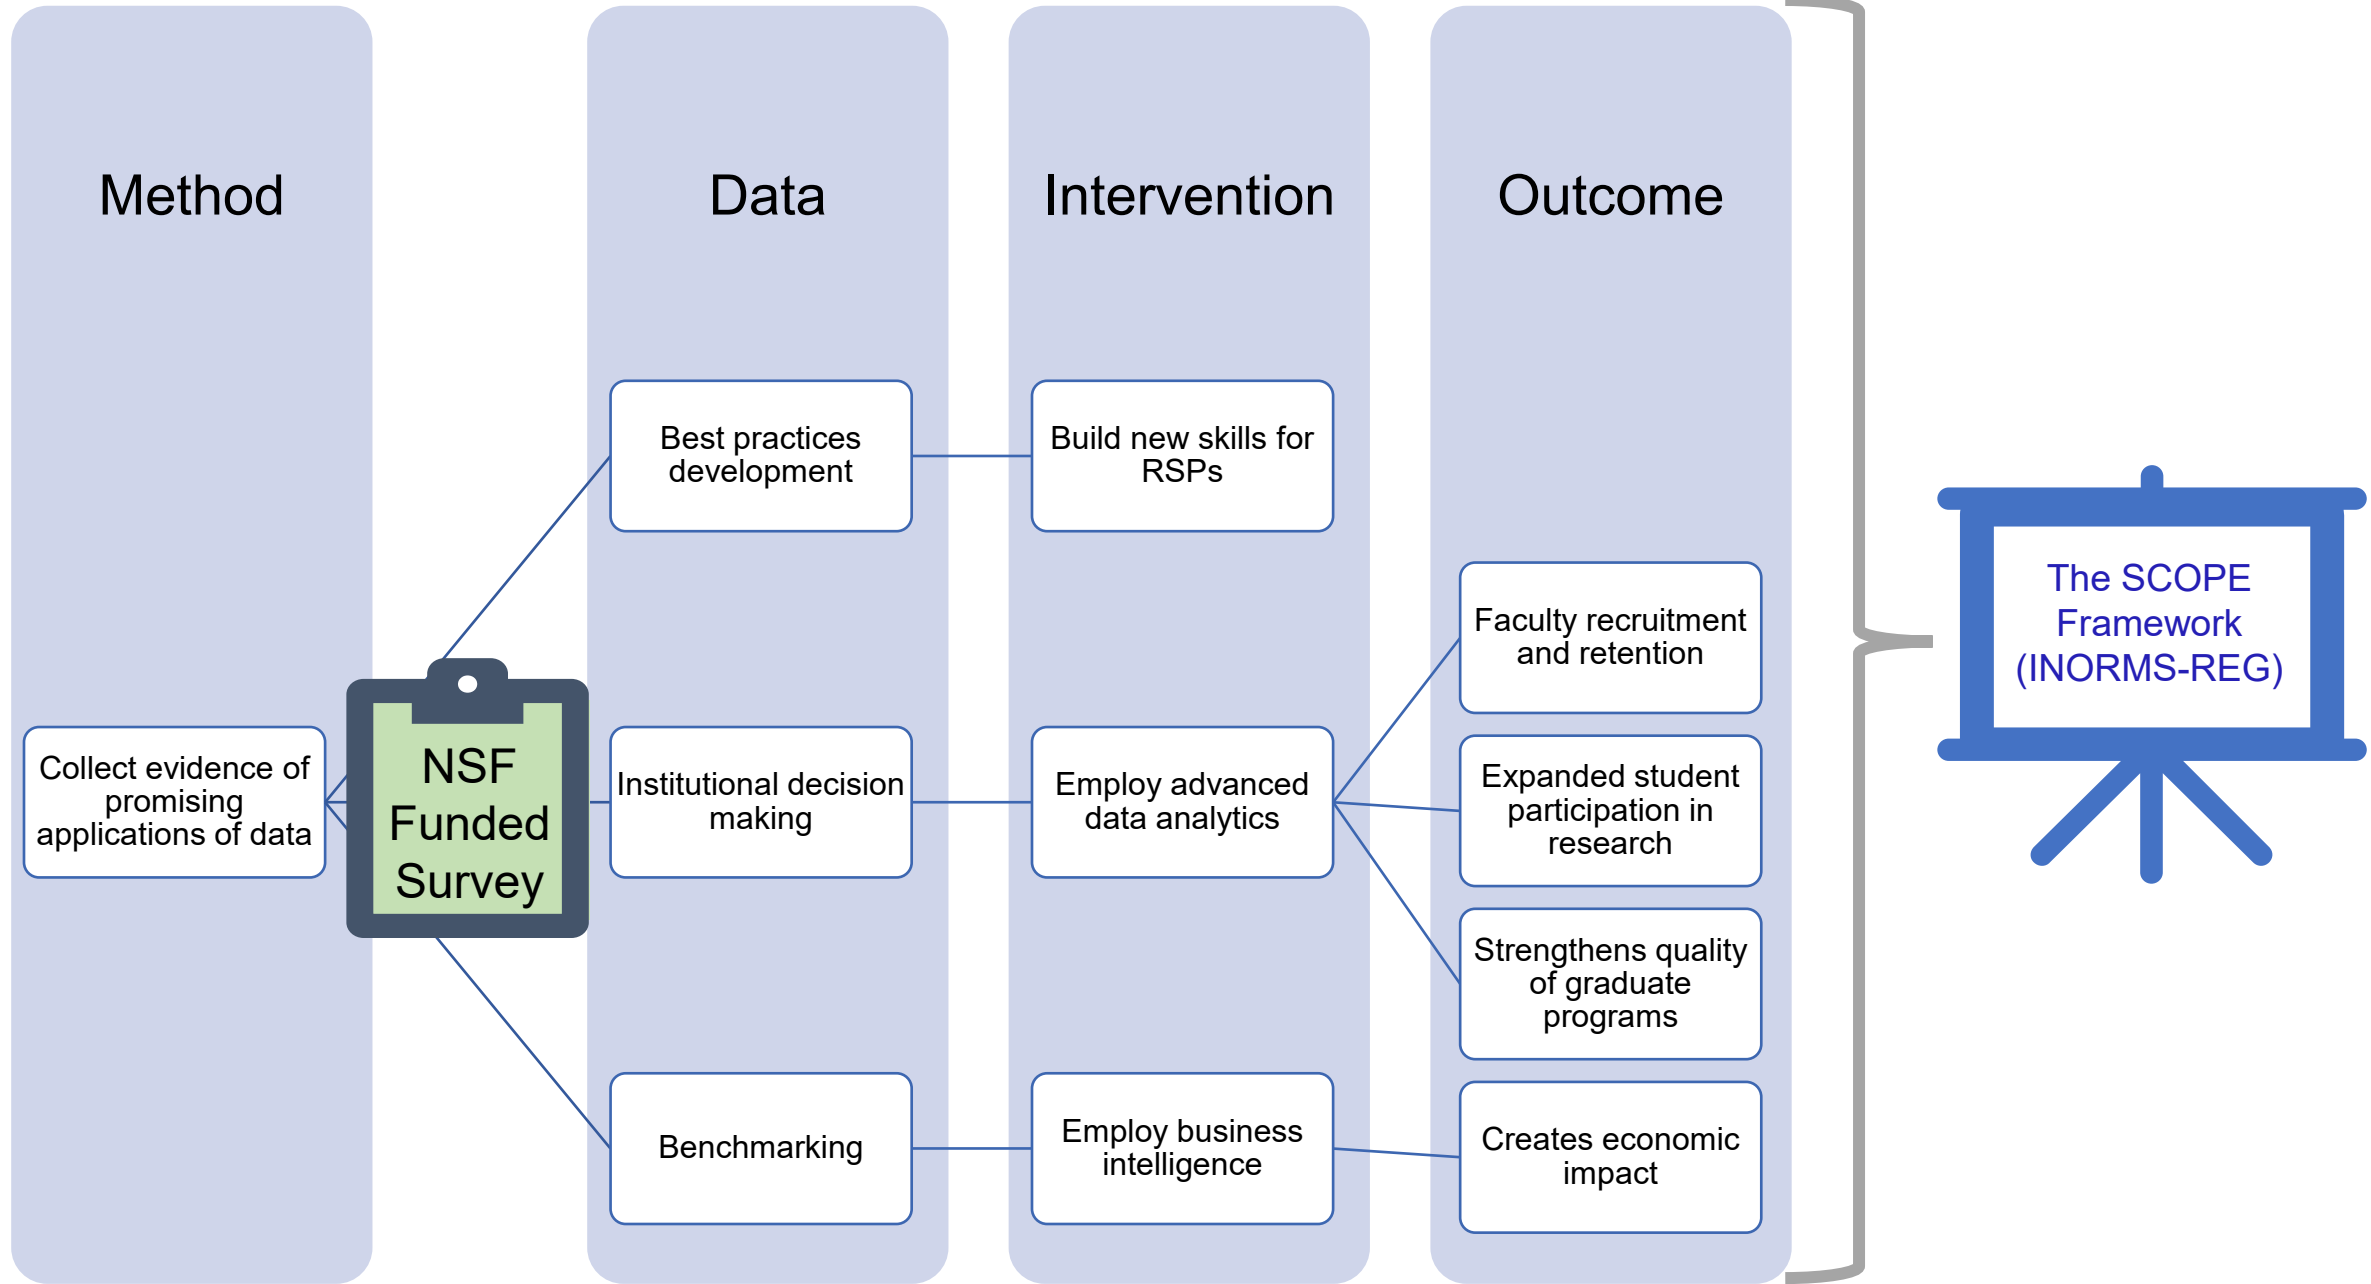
Method

Data

Intervention

Outcome

Collect evidence of promising applications of data

NSF Funded Survey

Best practices development

Institutional decision making

Benchmarking

Build new skills for RSPs

Employ advanced data analytics

Employ business intelligence

Faculty recruitment and retention

Expanded student participation in research

Strengthens quality of graduate programs

Creates economic impact

The SCOPE Framework (INORMS-REG)